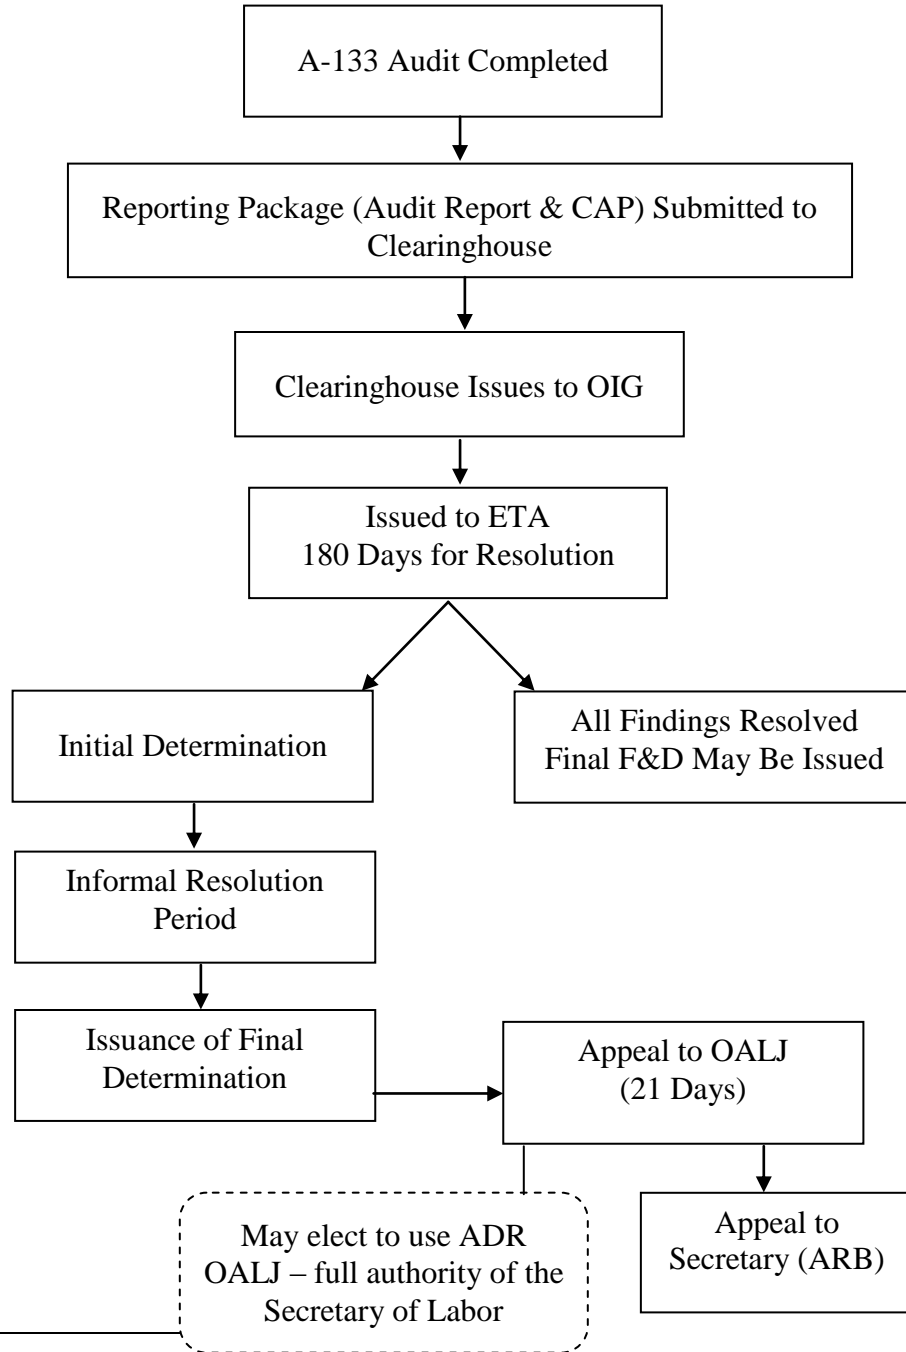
A-133 Audit Completed

Reporting Package (Audit Report & CAP) Submitted to Clearinghouse

Clearinghouse Issues to OIG

Issued to ETA
180 Days for Resolution

Initial Determination

All Findings Resolved
Final F&D May Be Issued

Informal Resolution Period

Issuance of Final Determination

Appeal to OALJ
(21 Days)

May elect to use ADR
OALJ – full authority of the Secretary of Labor

Appeal to Secretary (ARB)